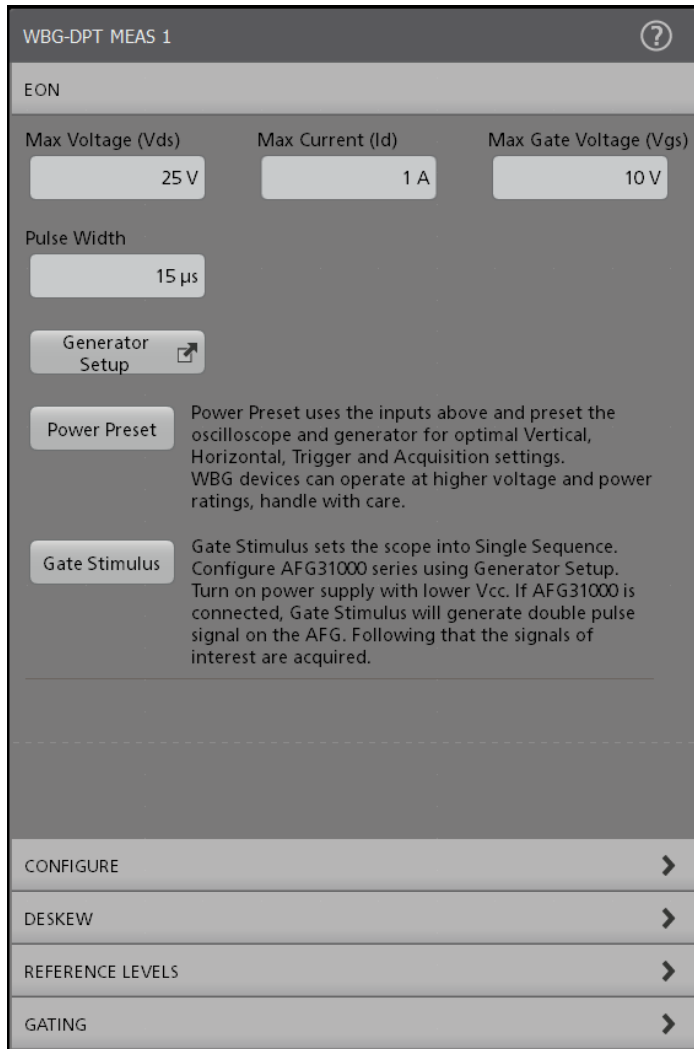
WBG-DPT MEAS 1

?

EON

Max Voltage (Vds)
25 V

Max Current (Id)
1 A

Max Gate Voltage (Vgs)
10 V

Pulse Width
15 μs

Generator Setup

Power Preset

Power Preset uses the inputs above and preset the oscilloscope and generator for optimal Vertical, Horizontal, Trigger and Acquisition settings.
WBG devices can operate at higher voltage and power ratings, handle with care.

Gate Stimulus

Gate Stimulus sets the scope into Single Sequence. Configure AFG31000 series using Generator Setup. Turn on power supply with lower Vcc. If AFG31000 is connected, Gate Stimulus will generate double pulse signal on the AFG. Following that the signals of interest are acquired.

CONFIGURE

DESKEW

REFERENCE LEVELS

GATING